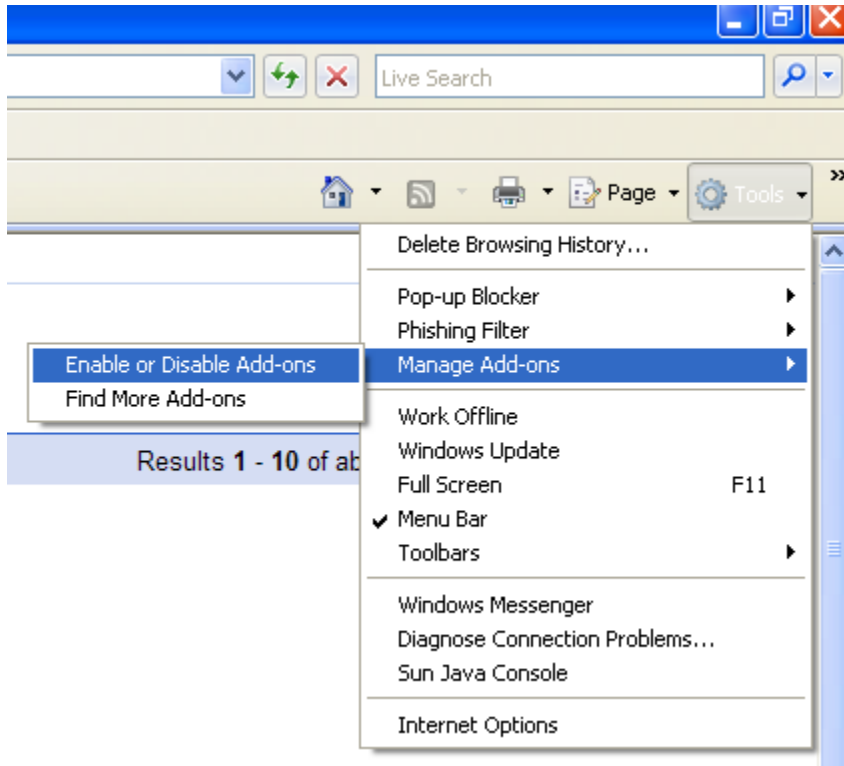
Live Search

Page Tools

Delete Browsing History...

Pop-up Blocker
Phishing Filter
Manage Add-ons

Enable or Disable Add-ons
Find More Add-ons

Work Offline
Windows Update
Full Screen F11
Menu Bar
Toolbars

Windows Messenger
Diagnose Connection Problems...
Sun Java Console

Internet Options

Results **1** - **10** of ab